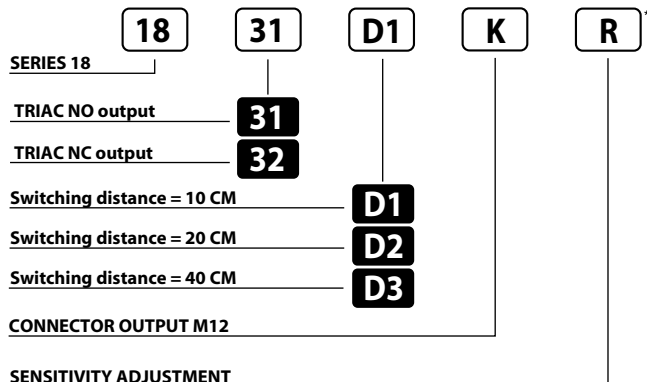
18 31 D1 K R

SERIES 18

TRIAC NO output 31

TRIAC NC output 32

Switching distance = 10 CM D1

Switching distance = 20 CM D2

Switching distance = 40 CM D3

CONNECTOR OUTPUT M12

SENSITIVITY ADJUSTMENT